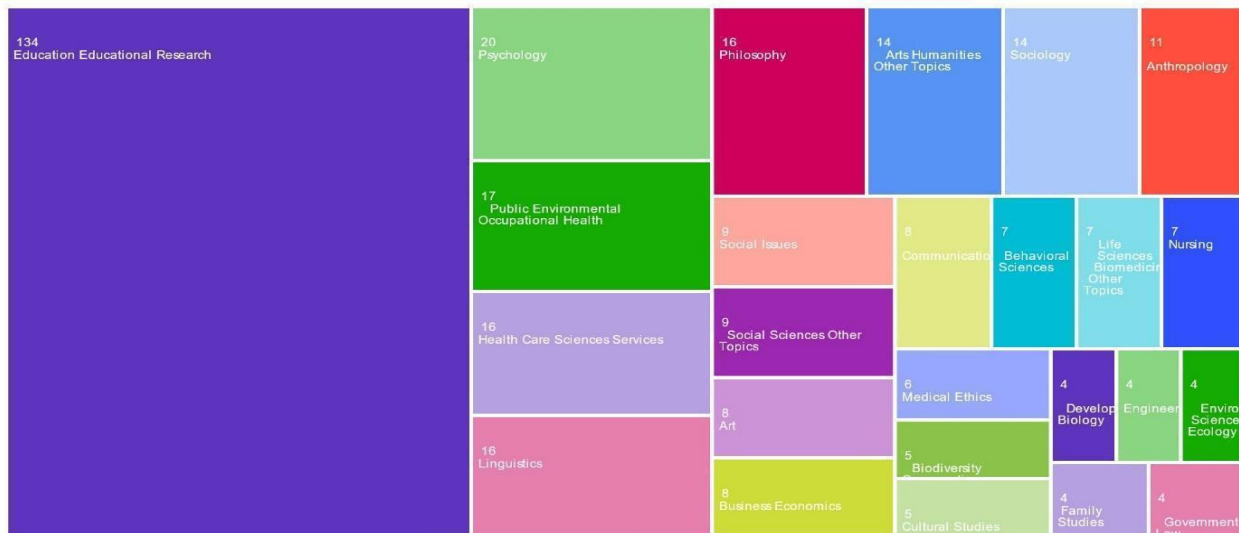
134
Education Educational Research

20
Psychology

17
Public Environmental Occupational Health

16
Health Care Sciences Services

16
Linguistics

16
Philosophy

14
Arts Humanities Other Topics

14
Sociology

11
Anthropology

9
Social Issues

9
Social Sciences Other Topics

8
Art

8
Business Economics

8
Communicatio

7
Behavioral Sciences

7
Life Sciences Biomedicin Other Topics

7
Nursing

6
Medical Ethics

5
Biodiversity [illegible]

5
Cultural Studies

4
Develop Biology

4
Engineer

4
Enviro Science Ecology

4
Family Studies

4
Government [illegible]